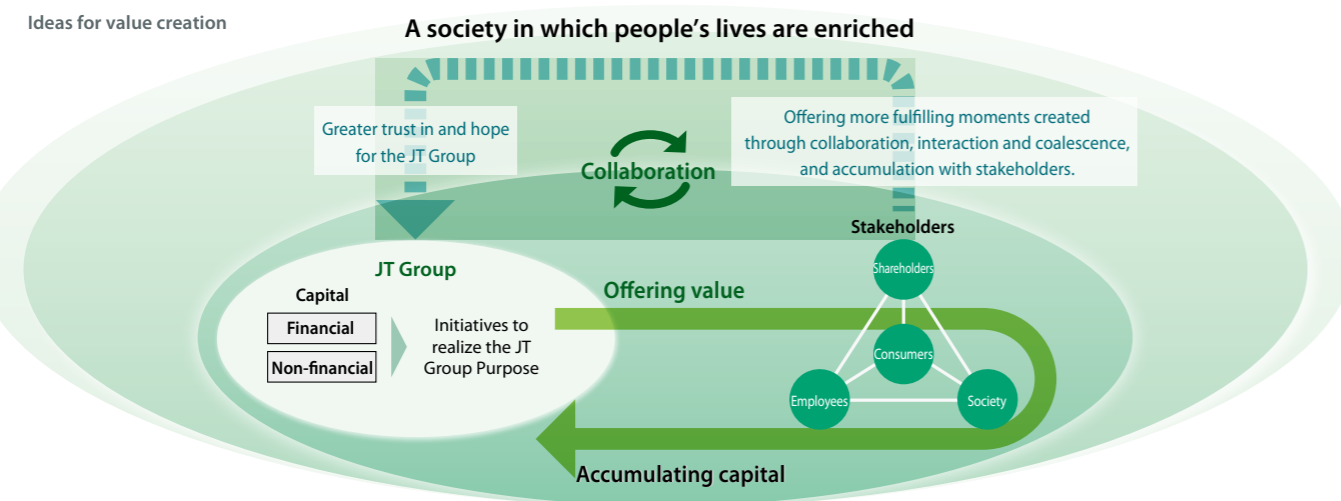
Ideas for value creation

A society in which people's lives are enriched

Greater trust in and hope for the JT Group

Collaboration

Offering more fulfilling moments created through collaboration, interaction and coalescence, and accumulation with stakeholders.

Stakeholders

JT Group

Capital

Financial

Non-financial

Initiatives to realize the JT Group Purpose

Offering value

Shareholders

Consumers

Employees

Society

Accumulating capital